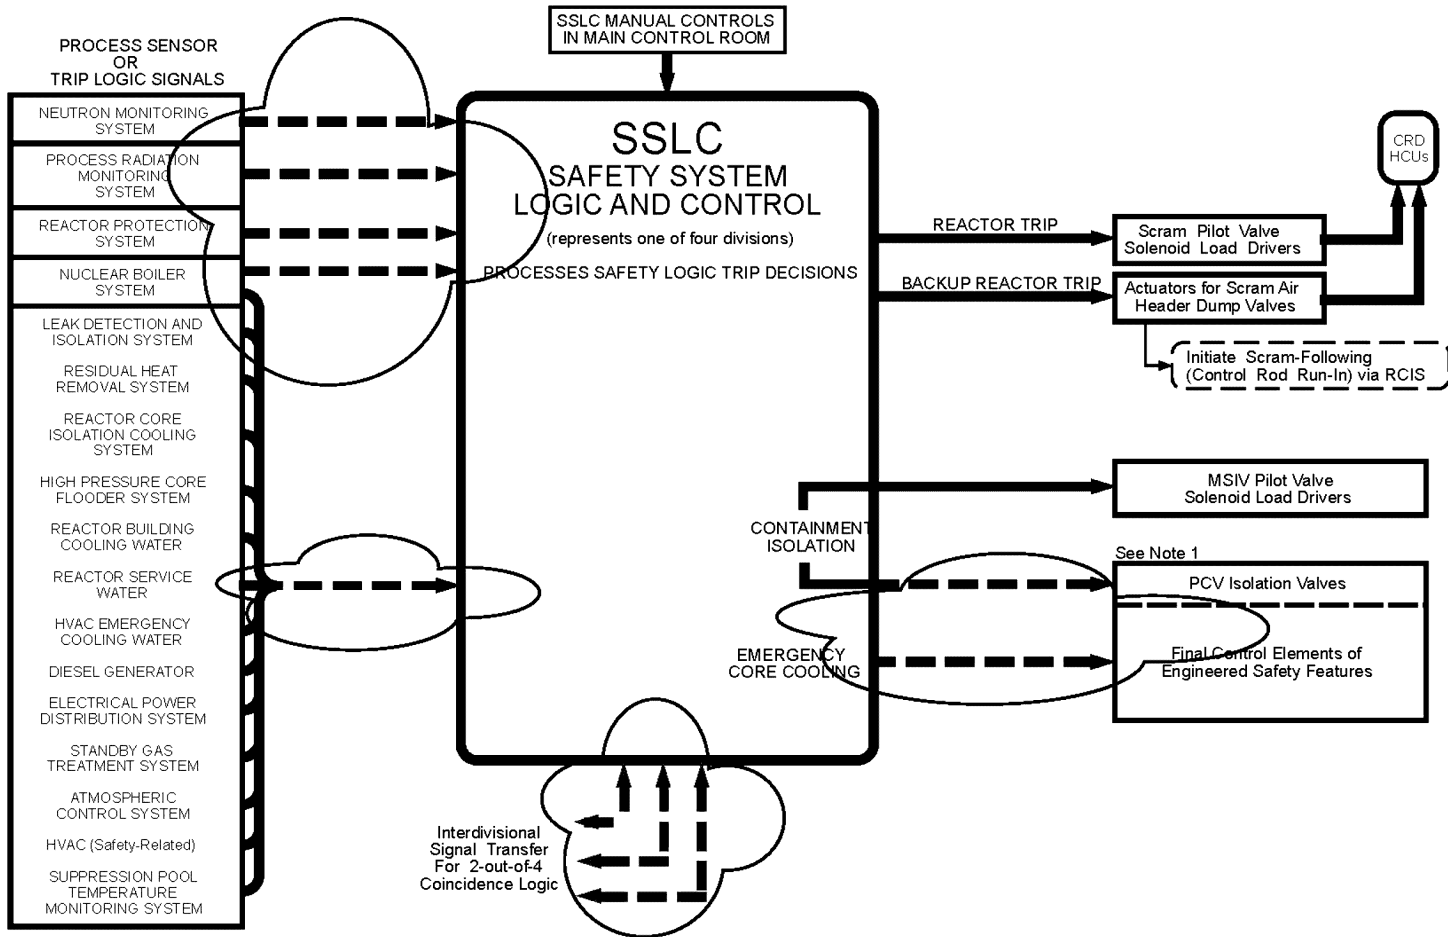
PROCESS SENSOR OR TRIP LOGIC SIGNALS

NEUTRON MONITORING SYSTEM

PROCESS RADIATION MONITORING SYSTEM

REACTOR PROTECTION SYSTEM

NUCLEAR BOILER SYSTEM

LEAK DETECTION AND ISOLATION SYSTEM

RESIDUAL HEAT REMOVAL SYSTEM

REACTOR CORE ISOLATION COOLING SYSTEM

HIGH PRESSURE CORE FLOODER SYSTEM

REACTOR BUILDING COOLING WATER

REACTOR SERVICE WATER

HVAC EMERGENCY COOLING WATER

DIESEL GENERATOR

ELECTRICAL POWER DISTRIBUTION SYSTEM

STANDBY GAS TREATMENT SYSTEM

ATMOSPHERIC CONTROL SYSTEM

HVAC (Safety-Related)

SUPPRESSION POOL TEMPERATURE MONITORING SYSTEM

SSLC MANUAL CONTROLS IN MAIN CONTROL ROOM

SSLC
SAFETY SYSTEM LOGIC AND CONTROL
(represents one of four divisions)

PROCESSES SAFETY LOGIC TRIP DECISIONS

REACTOR TRIP

BACKUP REACTOR TRIP

Scram Pilot Valve Solenoid Load Drivers

Actuators for Scram Air Header Dump Valves

CRD HCUs

Initiate Scram-Following (Control Rod Run-In) via RCIS

MSIV Pilot Valve Solenoid Load Drivers

CONTAINMENT ISOLATION

See Note 1

PCV Isolation Valves

EMERGENCY CORE COOLING

Final Control Elements of Engineered Safety Features

Interdivisional Signal Transfer For 2-out-of-4 Coincidence Logic